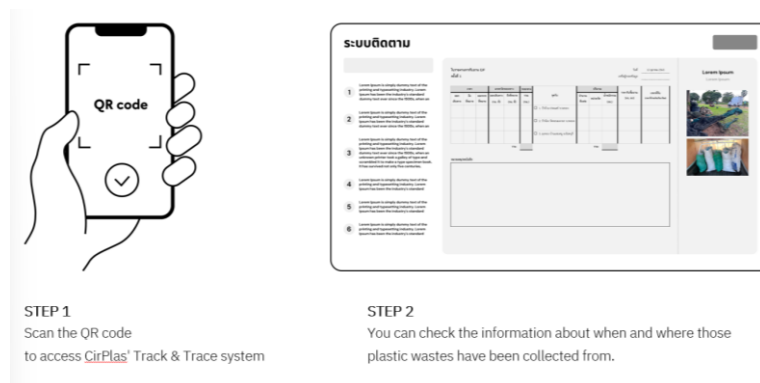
QR code

ระบบติดตาม

Lorem Ipsum

1
2
3
4
5
6

STEP 1
Scan the QR code to access CirPlas' Track & Trace system

STEP 2
You can check the information about when and where those plastic wastes have been collected from.